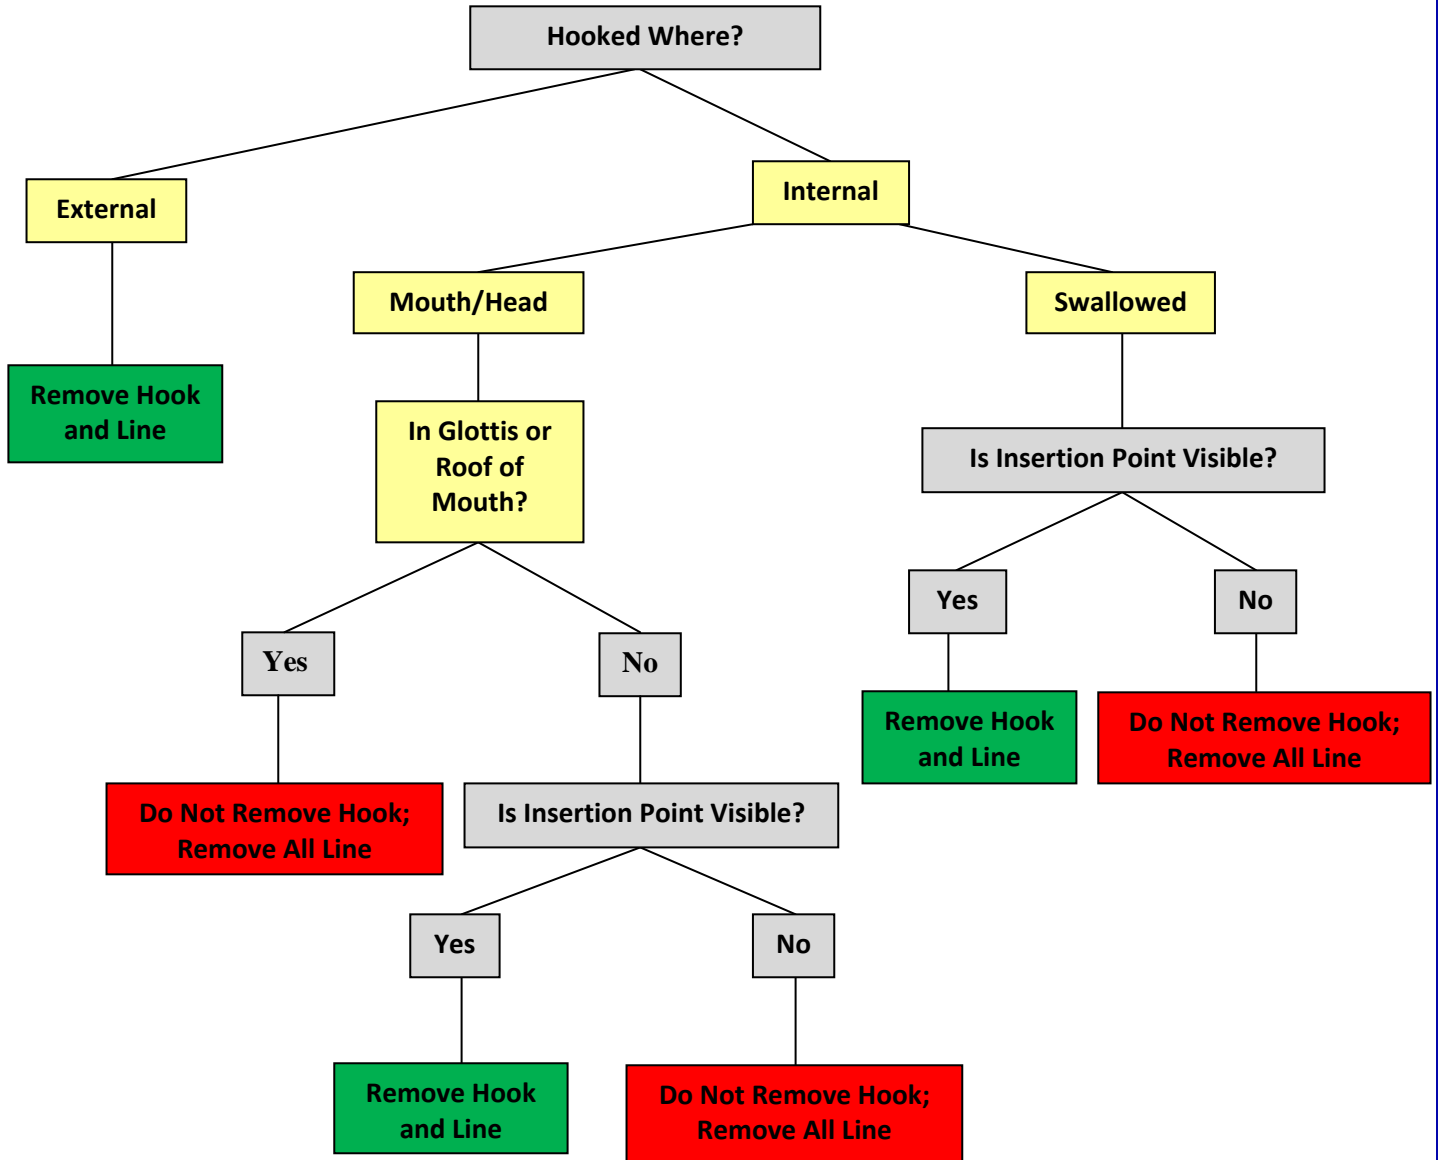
Hooked Where?

External

Internal

Remove Hook and Line

Mouth/Head

Swallowed

In Glottis or Roof of Mouth?

Is Insertion Point Visible?

Yes

No

Yes

No

Remove Hook and Line

Do Not Remove Hook; Remove All Line

Do Not Remove Hook; Remove All Line

Is Insertion Point Visible?

Yes

No

Remove Hook and Line

Do Not Remove Hook; Remove All Line